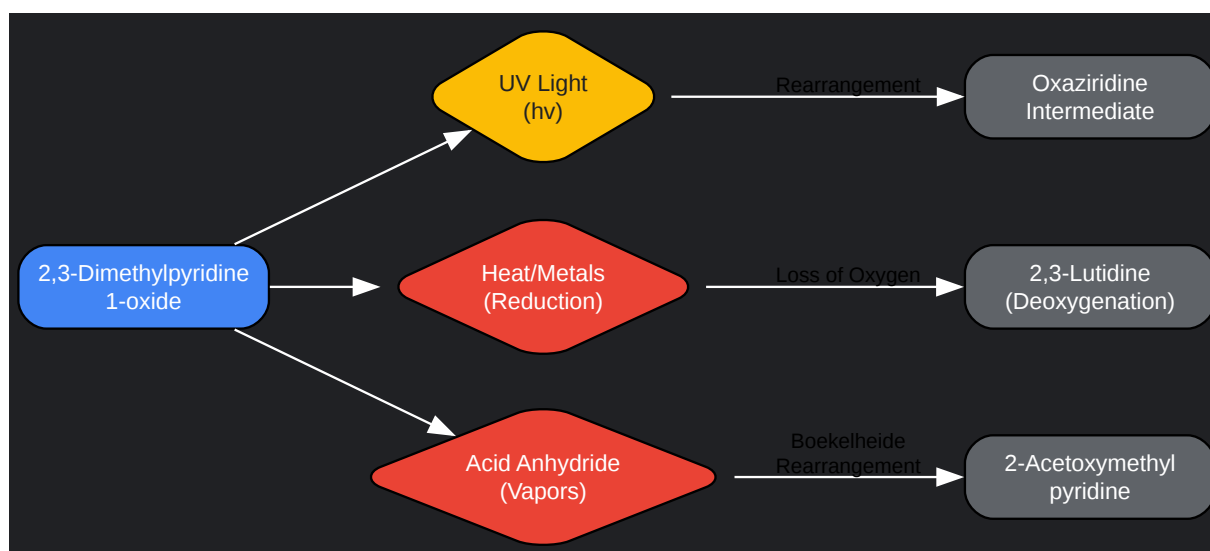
2,3-Dimethylpyridine 1-oxide

UV Light (hv)

Rearrangement

Oxaziridine Intermediate

Heat/Metals (Reduction)

Loss of Oxygen

2,3-Lutidine (Deoxygenation)

Acid Anhydride (Vapors)

Boekelheide Rearrangement

2-Acetoxymethyl pyridine